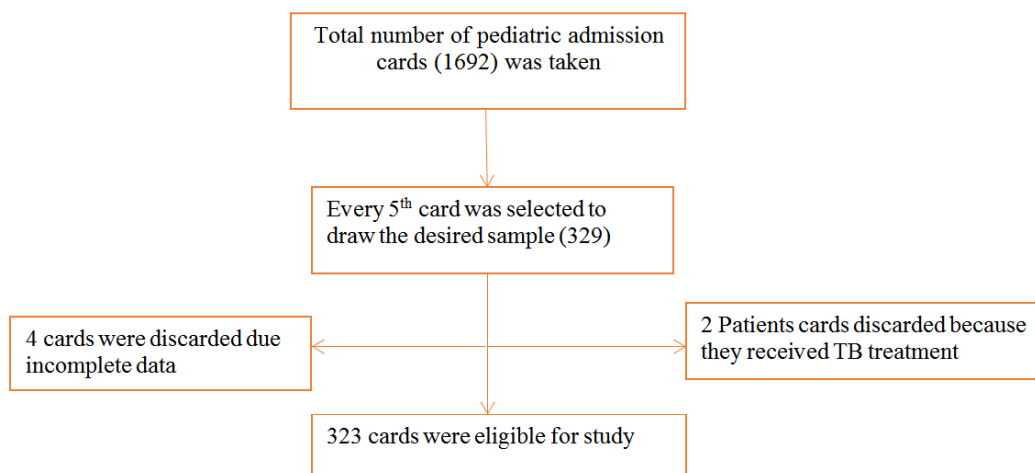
Total number of pediatric admission cards (1692) was taken

Every $5^{th}$ card was selected to draw the desired sample (329)

4 cards were discarded due incomplete data

2 Patients cards discarded because they received TB treatment

323 cards were eligible for study